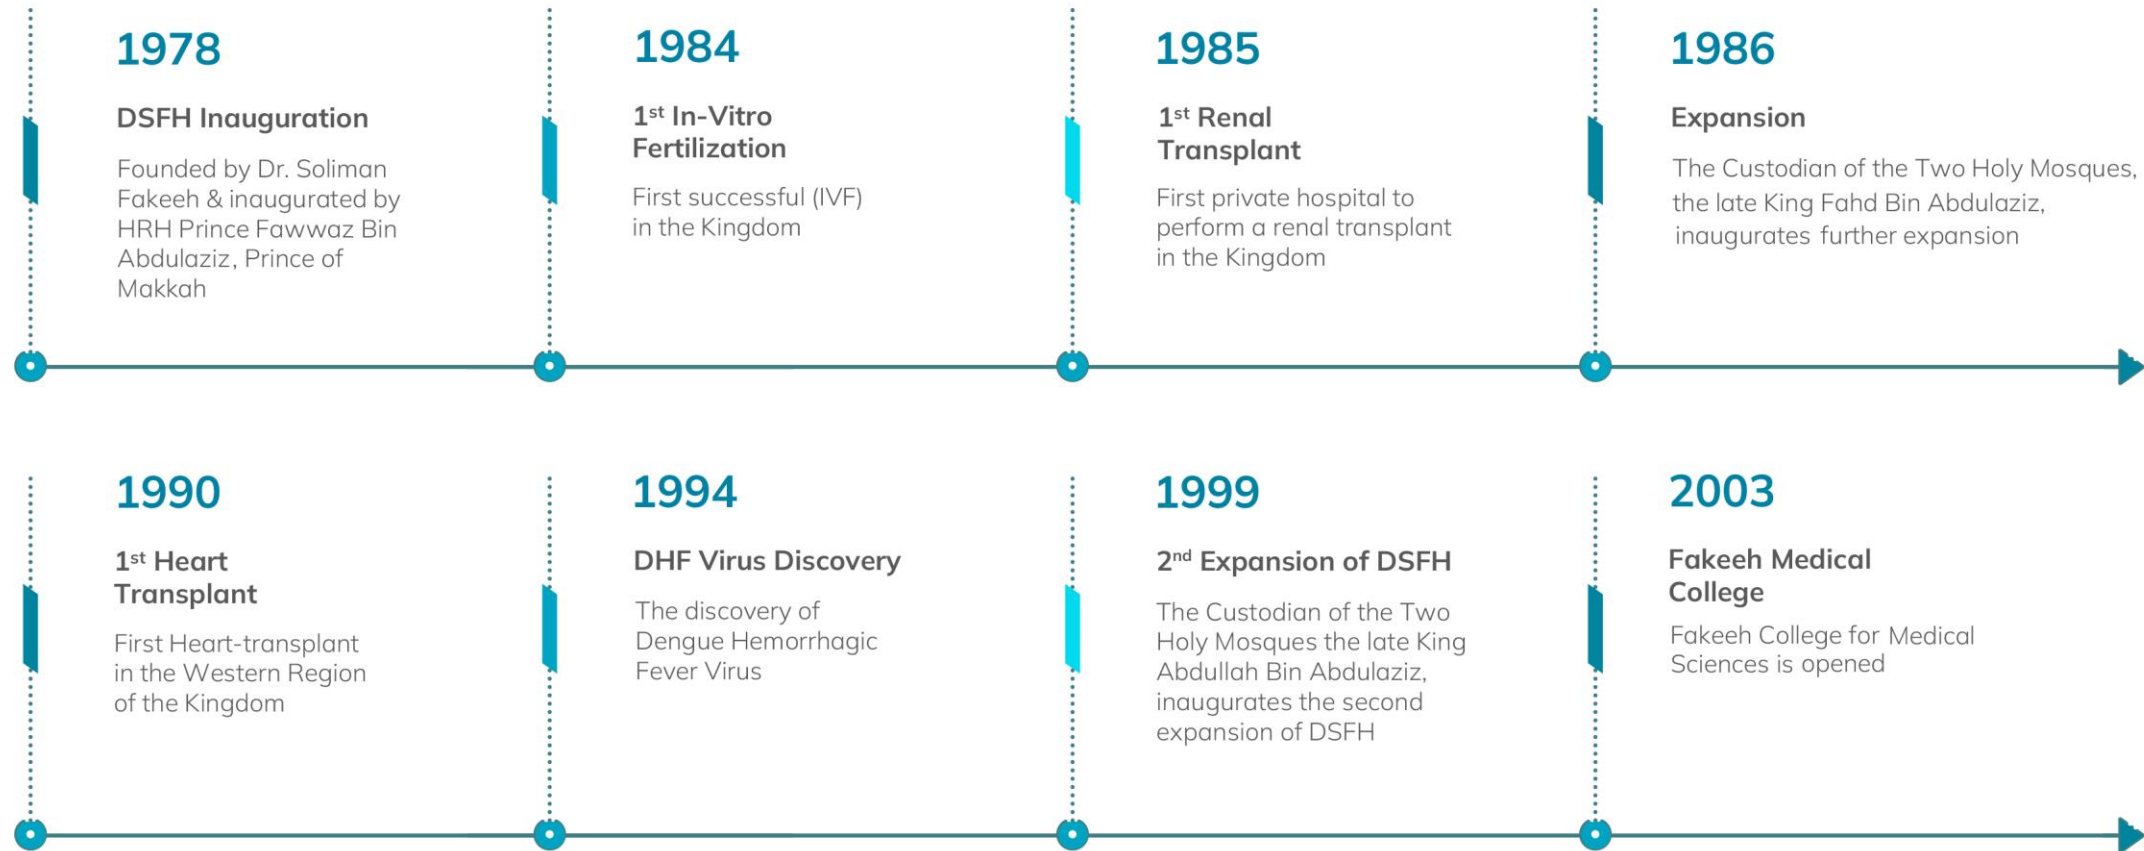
1978

DSFH Inauguration

Founded by Dr. Soliman Fakeeh & inaugurated by HRH Prince Fawwaz Bin Abdulaziz, Prince of Makkah

1984

1$^{st}$ In-Vitro Fertilization

First successful (IVF) in the Kingdom

1985

1$^{st}$ Renal Transplant

First private hospital to perform a renal transplant in the Kingdom

1986

Expansion

The Custodian of the Two Holy Mosques, the late King Fahd Bin Abdulaziz, inaugurates further expansion

1990

1$^{st}$ Heart Transplant

First Heart-transplant in the Western Region of the Kingdom

1994

DHF Virus Discovery

The discovery of Dengue Hemorrhagic Fever Virus

1999

2$^{nd}$ Expansion of DSFH

The Custodian of the Two Holy Mosques the late King Abdullah Bin Abdulaziz, inaugurates the second expansion of DSFH

2003

Fakeeh Medical College

Fakeeh College for Medical Sciences is opened